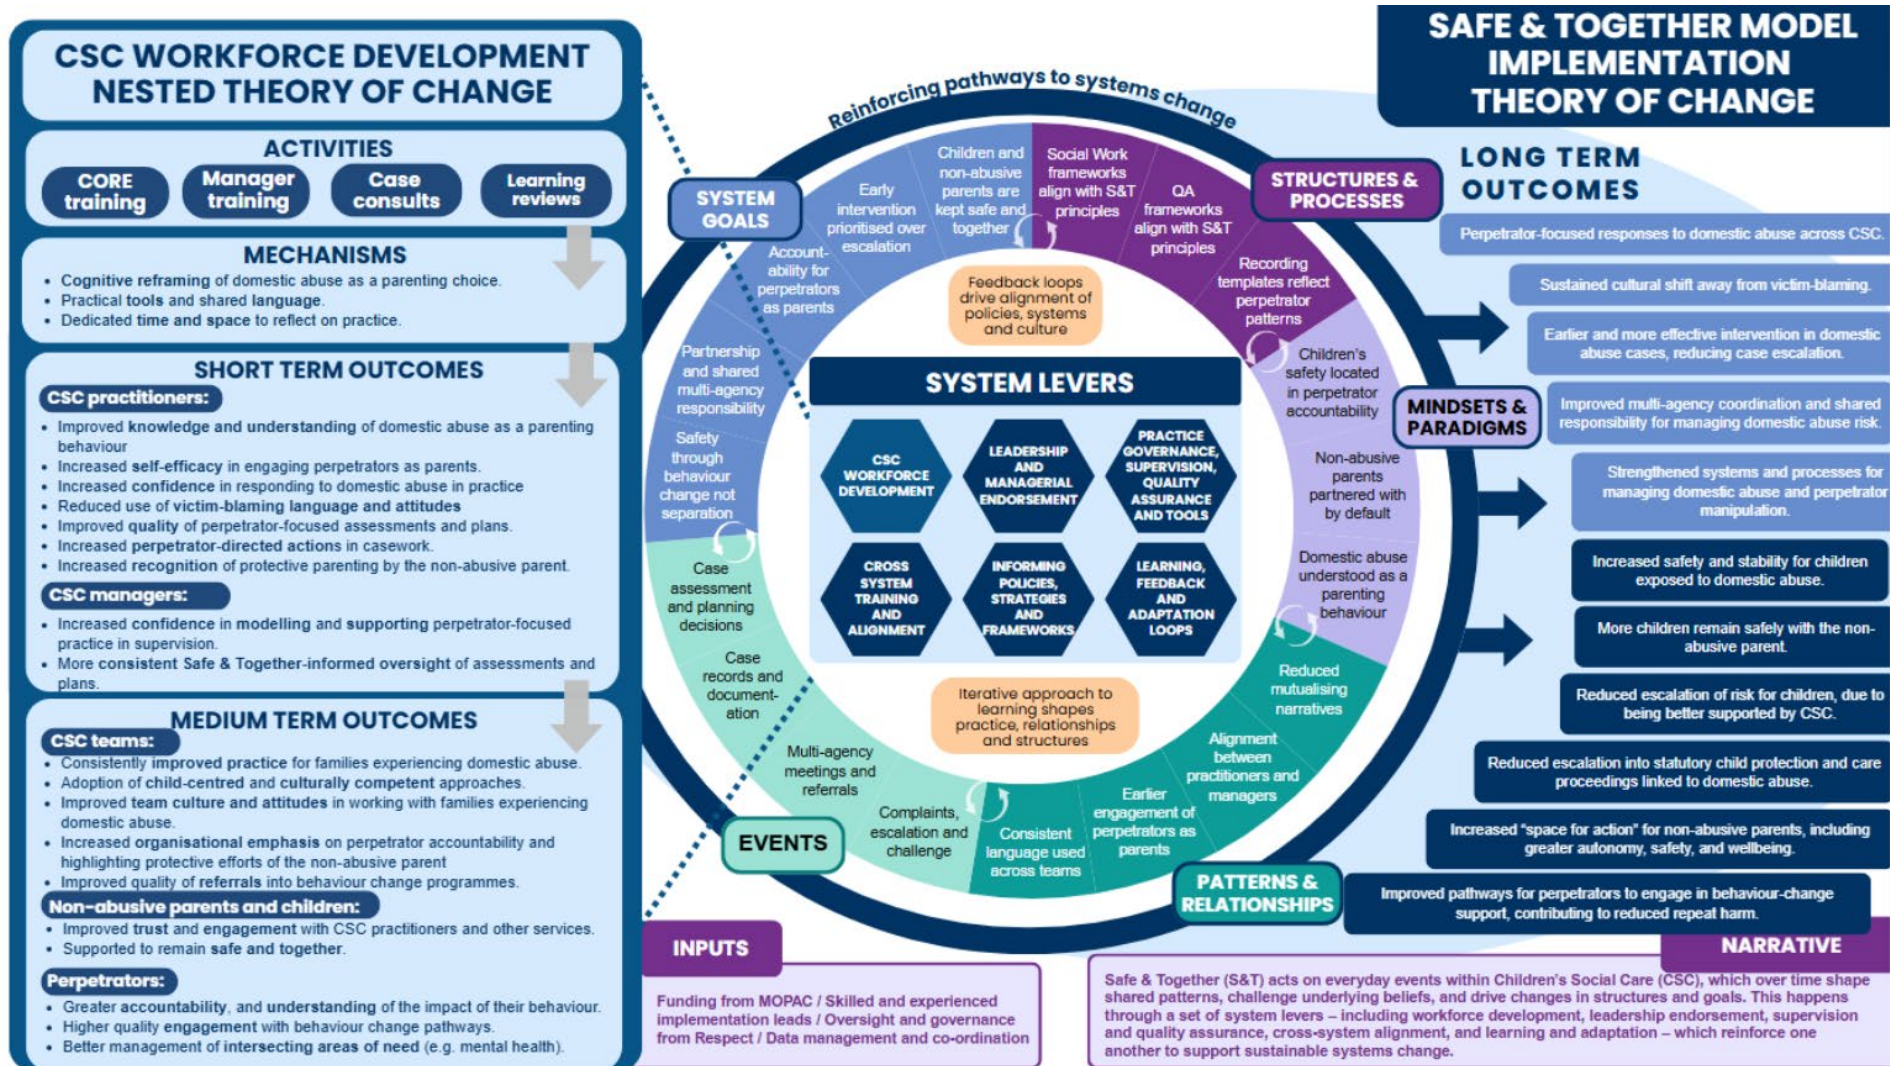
CSC WORKFORCE DEVELOPMENT NESTED THEORY OF CHANGE

ACTIVITIES

CORE training

Manager training

Case consults

Learning reviews

MECHANISMS

- Cognitive reframing of domestic abuse as a parenting choice.
- Practical tools and shared language.
- Dedicated time and space to reflect on practice.

SHORT TERM OUTCOMES

CSC practitioners:

- Improved knowledge and understanding of domestic abuse as a parenting behaviour
- Increased self-efficacy in engaging perpetrators as parents.
- Increased confidence in responding to domestic abuse in practice
- Reduced use of victim-blaming language and attitudes
- Improved quality of perpetrator-focused assessments and plans.
- Increased perpetrator-directed actions in casework.
- Increased recognition of protective parenting by the non-abusive parent.

CSC managers:

- Increased confidence in modelling and supporting perpetrator-focused practice in supervision.
- More consistent Safe & Together-informed oversight of assessments and plans.

MEDIUM TERM OUTCOMES

CSC teams:

- Consistently improved practice for families experiencing domestic abuse.
- Adoption of child-centred and culturally competent approaches.
- Improved team culture and attitudes in working with families experiencing domestic abuse.
- Increased organisational emphasis on perpetrator accountability and highlighting protective efforts of the non-abusive parent
- Improved quality of referrals into behaviour change programmes.

Non-abusive parents and children:

- Improved trust and engagement with CSC practitioners and other services.
- Supported to remain safe and together.

Perpetrators:

- Greater accountability, and understanding of the impact of their behaviour.
- Higher quality engagement with behaviour change pathways.
- Better management of intersecting areas of need (e.g. mental health).

Reinforcing pathways to systems change

SYSTEM GOALS

Account-ability for perpetrators as parents

Early intervention prioritised over escalation

Children and non-abusive parents are kept safe and together

Social Work frameworks align with S&T principles

QA frameworks align with S&T principles

STRUCTURES & PROCESSES

Recording templates reflect perpetrator patterns

Children's safety located in perpetrator accountability

MINDSETS & PARADIGMS

Non-abusive parents partnered with by default

Domestic abuse understood as a parenting behaviour

Reduced mutualising narratives

Alignment between practitioners and managers

PATTERNS & RELATIONSHIPS

Earlier engagement of perpetrators as parents

Consistent language used across teams

Complaints, escalation and challenge

EVENTS

Multi-agency meetings and referrals

Case records and document-ation

Case assessment and planning decisions

Safety through behaviour change not separation

Partnership and shared multi-agency responsibility

Feedback loops drive alignment of policies, systems and culture

SYSTEM LEVERS

CSC WORKFORCE DEVELOPMENT

LEADERSHIP AND MANAGERIAL ENDORSEMENT

PRACTICE GOVERNANCE, SUPERVISION, QUALITY ASSURANCE AND TOOLS

CROSS SYSTEM TRAINING AND ALIGNMENT

INFORMING POLICIES, STRATEGIES AND FRAMEWORKS

LEARNING, FEEDBACK AND ADAPTATION LOOPS

Iterative approach to learning shapes practice, relationships and structures

SAFE & TOGETHER MODEL IMPLEMENTATION THEORY OF CHANGE

LONG TERM OUTCOMES

Perpetrator-focused responses to domestic abuse across CSC.

Sustained cultural shift away from victim-blaming.

Earlier and more effective intervention in domestic abuse cases, reducing case escalation.

Improved multi-agency coordination and shared responsibility for managing domestic abuse risk.

Strengthened systems and processes for managing domestic abuse and perpetrator manipulation.

Increased safety and stability for children exposed to domestic abuse.

More children remain safely with the non-abusive parent.

Reduced escalation of risk for children, due to being better supported by CSC.

Reduced escalation into statutory child protection and care proceedings linked to domestic abuse.

Increased "space for action" for non-abusive parents, including greater autonomy, safety, and wellbeing.

Improved pathways for perpetrators to engage in behaviour-change support, contributing to reduced repeat harm.

INPUTS

Funding from MOPAC / Skilled and experienced implementation leads / Oversight and governance from Respect / Data management and co-ordination

NARRATIVE

Safe & Together (S&T) acts on everyday events within Children's Social Care (CSC), which over time shape shared patterns, challenge underlying beliefs, and drive changes in structures and goals. This happens through a set of system levers – including workforce development, leadership endorsement, supervision and quality assurance, cross-system alignment, and learning and adaptation – which reinforce one another to support sustainable systems change.